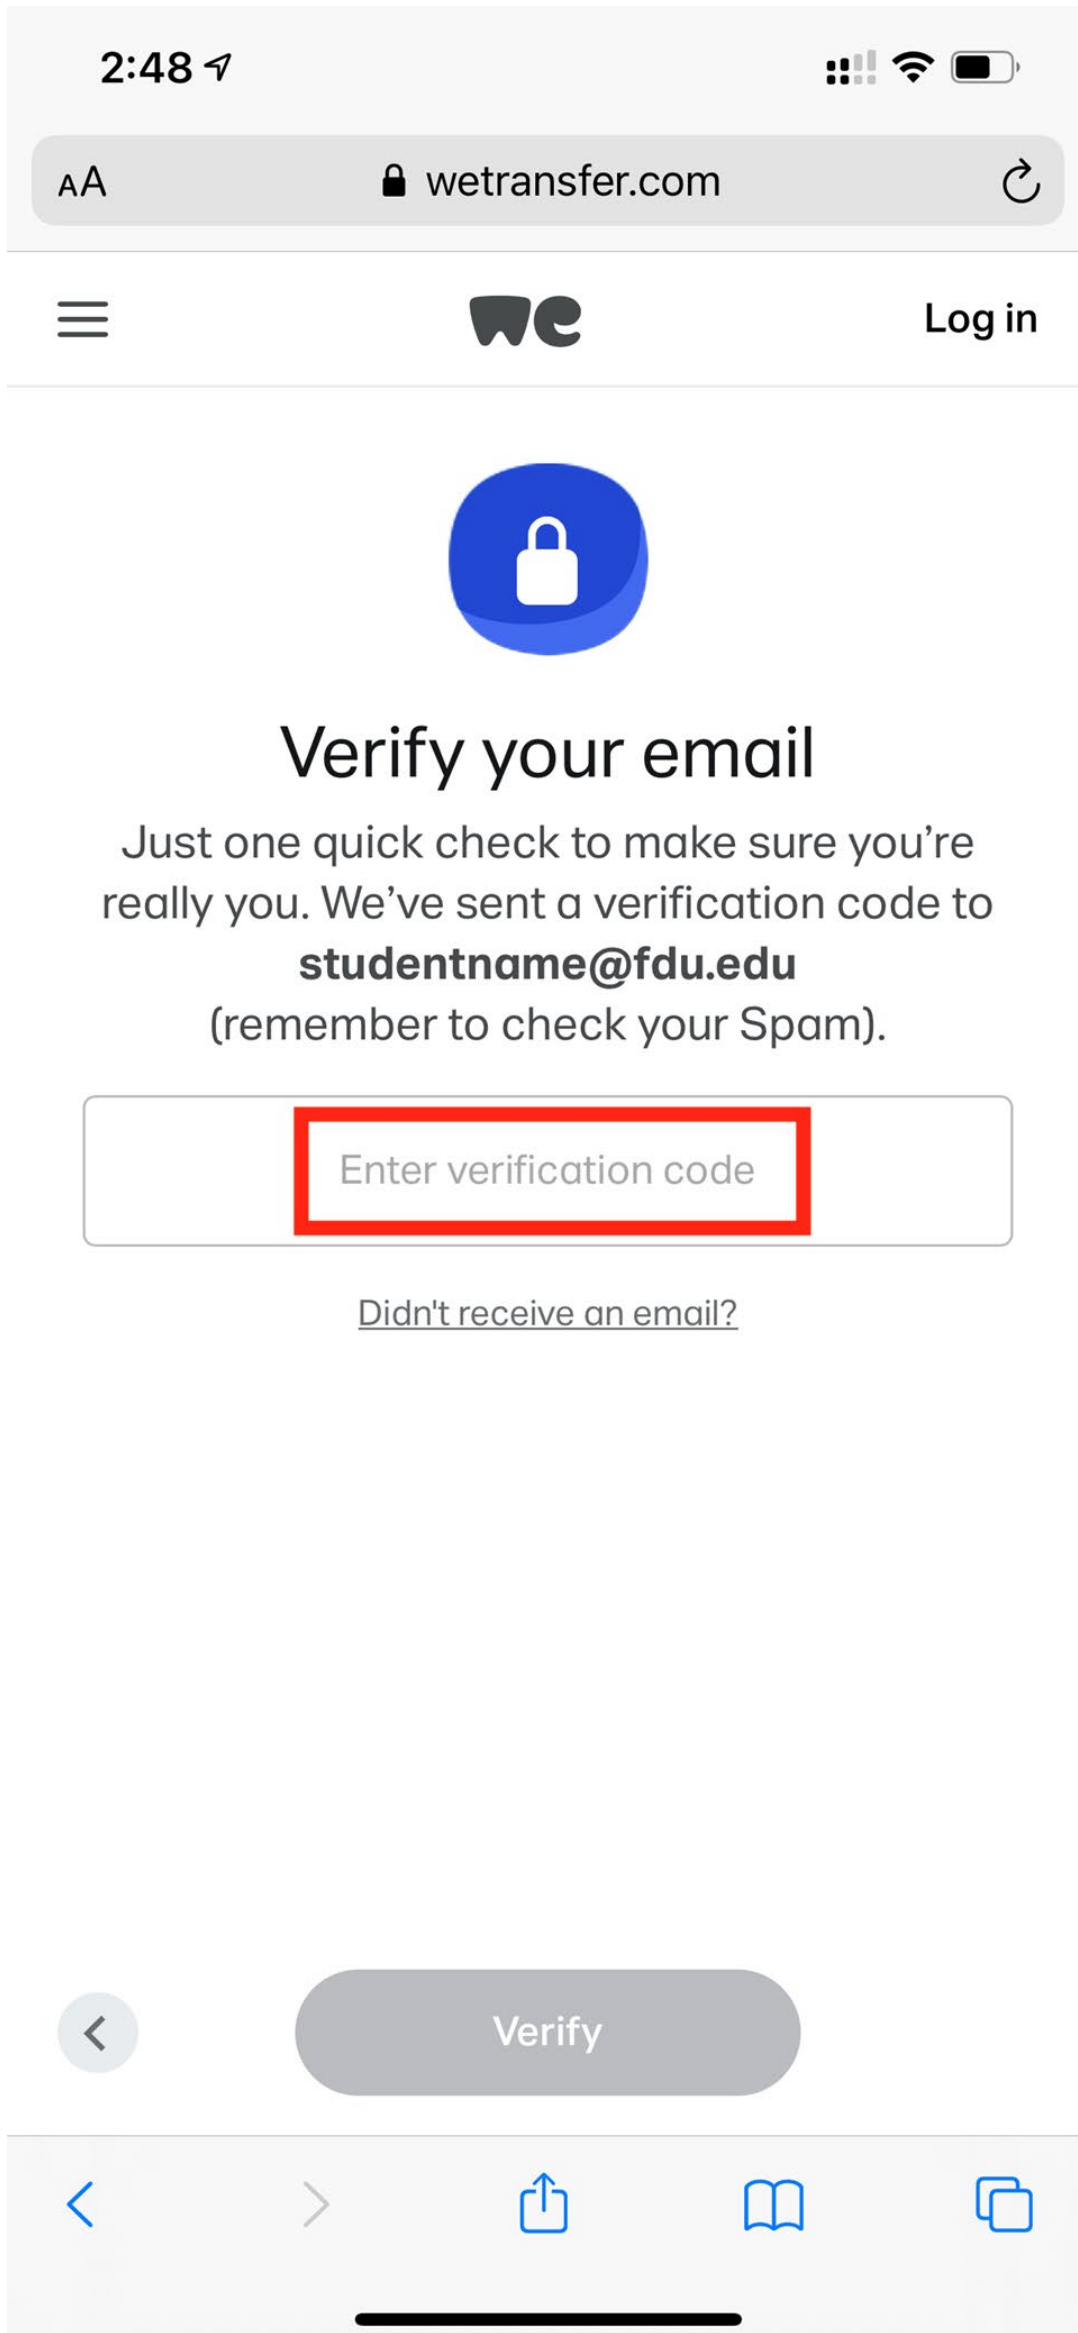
2:48

AA wetransfer.com

we

Log in

Verify your email

Just one quick check to make sure you're really you. We've sent a verification code to **studentname@fdu.edu** (remember to check your Spam).

Enter verification code

Didn't receive an email?

Verify